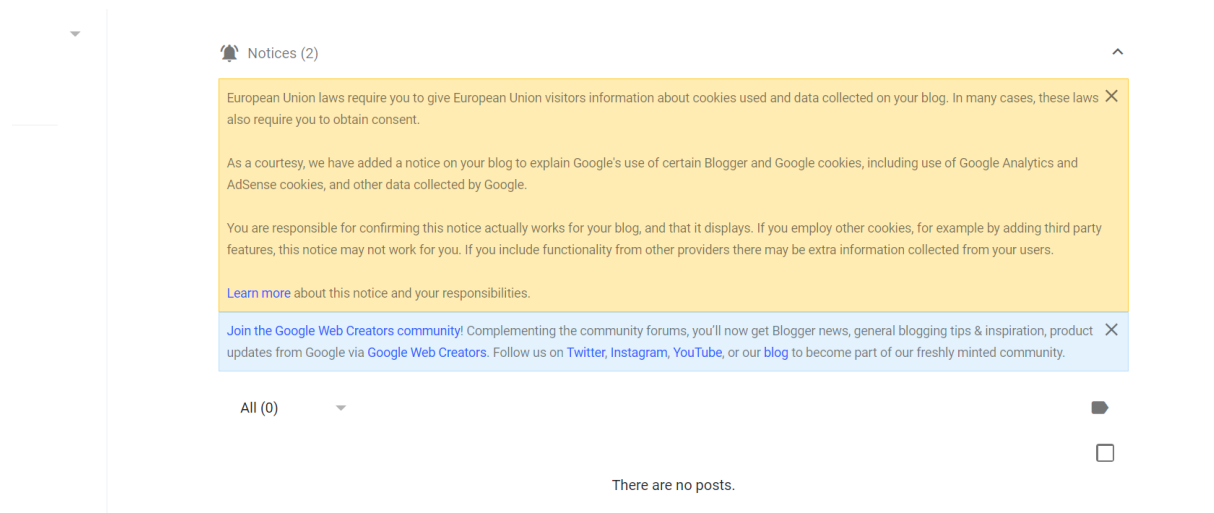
Notices (2)

European Union laws require you to give European Union visitors information about cookies used and data collected on your blog. In many cases, these laws also require you to obtain consent.

As a courtesy, we have added a notice on your blog to explain Google's use of certain Blogger and Google cookies, including use of Google Analytics and AdSense cookies, and other data collected by Google.

You are responsible for confirming this notice actually works for your blog, and that it displays. If you employ other cookies, for example by adding third party features, this notice may not work for you. If you include functionality from other providers there may be extra information collected from your users.

Learn more about this notice and your responsibilities.

Join the Google Web Creators community! Complementing the community forums, you'll now get Blogger news, general blogging tips & inspiration, product updates from Google via Google Web Creators. Follow us on Twitter, Instagram, YouTube, or our blog to become part of our freshly minted community.

All (0)

There are no posts.